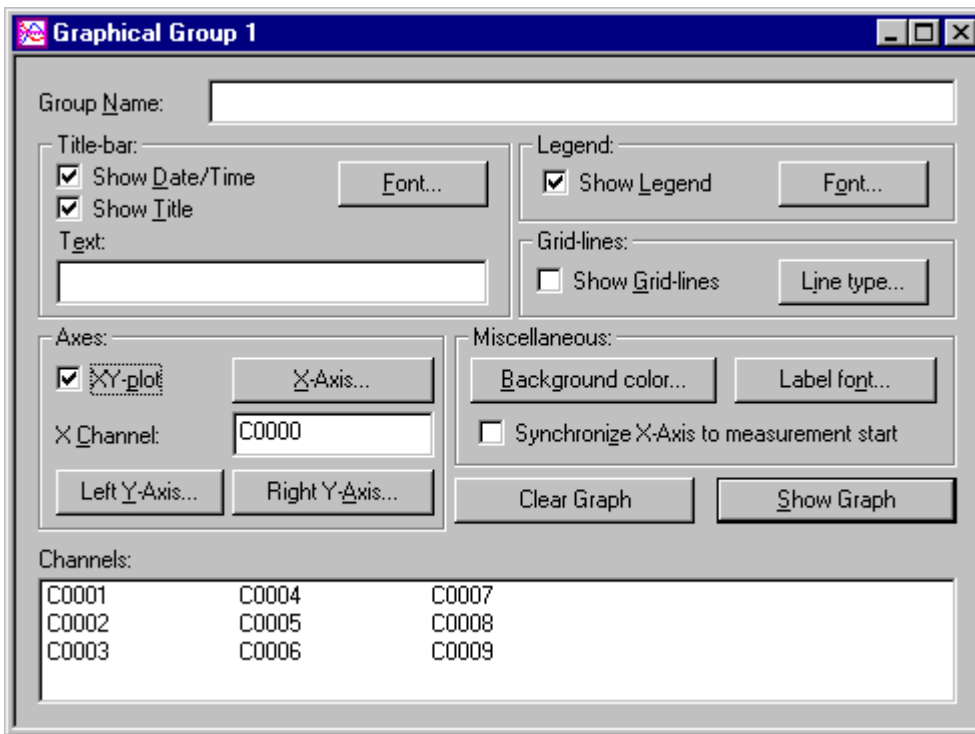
Graphical Group 1

Group Name:

Title-bar:
Show Date/Time
Show Title
Font...
Text:

Legend:
Show Legend
Font...

Grid-lines:
Show Grid-lines
Line type...

Axes:
XY-plot
X-Axis...
X Channel:
C0000
Left Y-Axis...
Right Y-Axis...

Miscellaneous:
Background color...
Label font...
Synchronize X-Axis to measurement start

Clear Graph
Show Graph

Channels:

| C0001 | C0004 | C0007 |
|---|---|---|
| C0002 | C0005 | C0008 |
| C0003 | C0006 | C0009 |